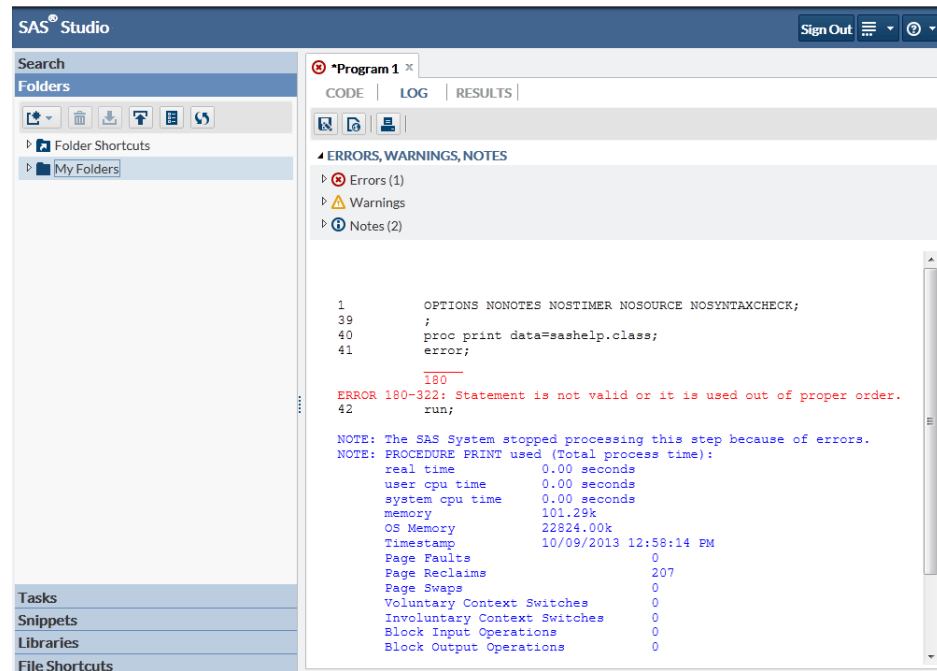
SAS® Studio

Sign Out

Search
Folders

Folder Shortcuts
My Folders

Tasks
Snippets
Libraries
File Shortcuts

*Program 1 ×

CODE | LOG | RESULTS

ERRORS, WARNINGS, NOTES
Errors (1)
Warnings
Notes (2)

1          OPTIONS NONOTES NOSTIMER NOSOURCE NOSYNTAXCHECK;
39         ;
40         proc print data=sashelp.class;
41         error;
           _____
           180
ERROR 180-322: Statement is not valid or it is used out of proper order.
42         run;

NOTE: The SAS System stopped processing this step because of errors.
NOTE: PROCEDURE PRINT used (Total process time):
      real time           0.00 seconds
      user cpu time       0.00 seconds
      system cpu time     0.00 seconds
      memory              101.29k
      OS Memory           22824.00k
      Timestamp           10/09/2013 12:58:14 PM
      Page Faults                       0
      Page Reclaims                     207
      Page Swaps                        0
      Voluntary Context Switches        0
      Involuntary Context Switches      0
      Block Input Operations            0
      Block Output Operations           0